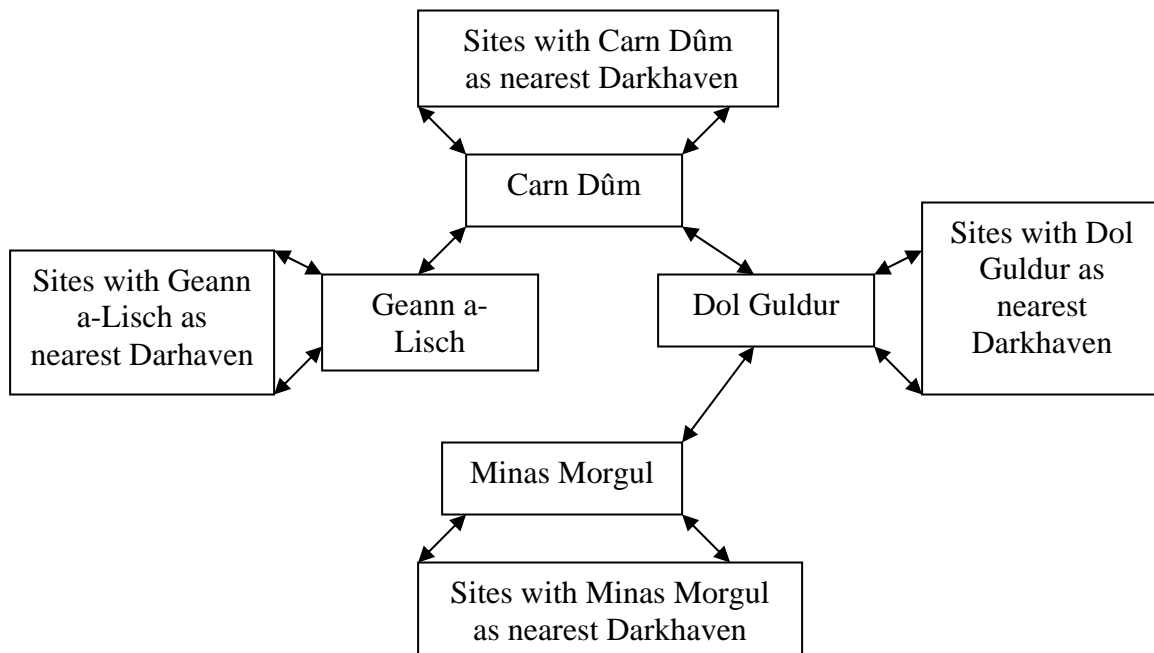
Sites with Carn Dûm as nearest Darkhaven

Carn Dûm

Sites with Geann a-Lisch as nearest Darhaven

Geann a-Lisch

Dol Guldur

Sites with Dol Guldur as nearest Darkhaven

Minas Morgul

Sites with Minas Morgul as nearest Darkhaven